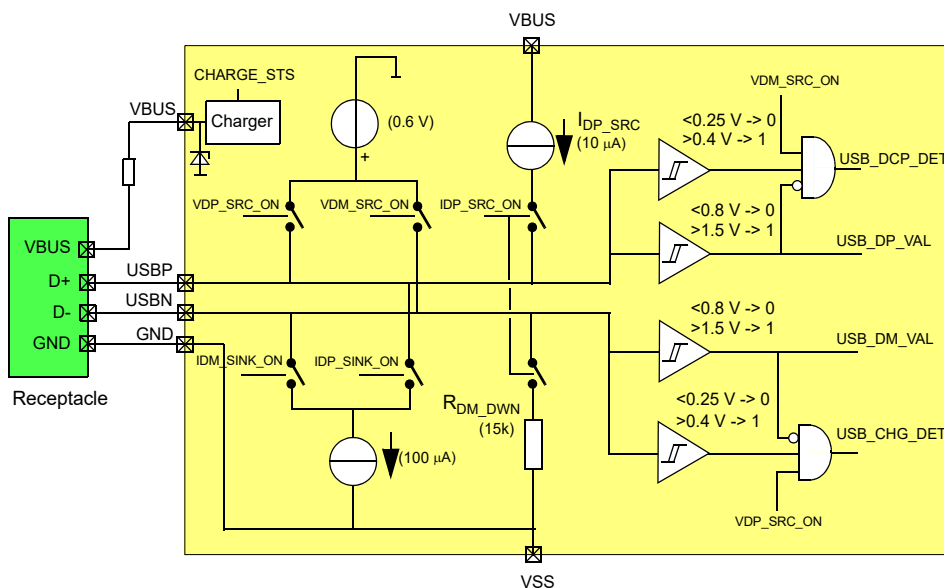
VBUS

CHARGE_STS

VBUS

Charger

(0.6 V)

+

$I_{DP\_SRC}$
(10 µA)

VDM_SRC_ON

<0.25 V -> 0
>0.4 V -> 1

USB_DCP_DET

VDP_SRC_ON

VDM_SRC_ON

IDP_SRC_ON

<0.8 V -> 0
>1.5 V -> 1

USB_DP_VAL

VBUS

D+

D-

GND

USBP

USBN

GND

<0.8 V -> 0
>1.5 V -> 1

USB_DM_VAL

IDM_SINK_ON

IDP_SINK_ON

Receptacle

$R_{DM\_DWN}$
(15k)

<0.25 V -> 0
>0.4 V -> 1

USB_CHG_DET

(100 µA)

VDP_SRC_ON

VSS